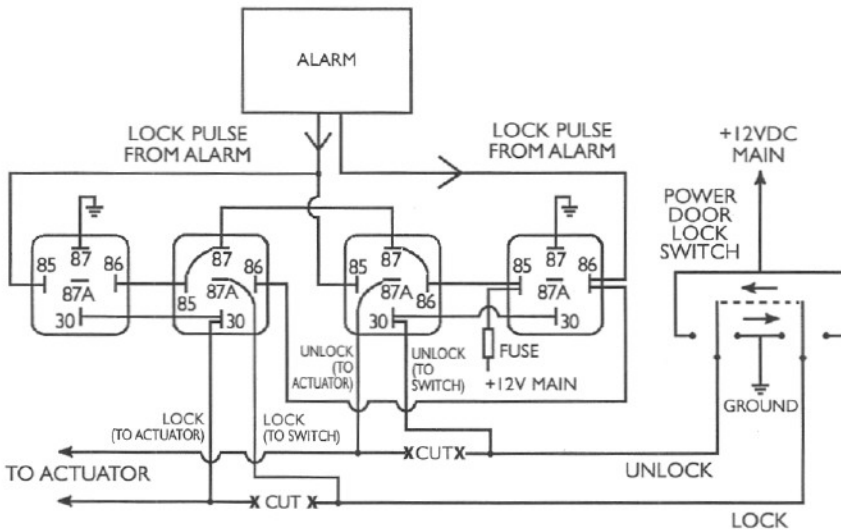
ALARM

LOCK PULSE FROM ALARM

LOCK PULSE FROM ALARM

+12VDC MAIN

POWER DOOR LOCK SWITCH

85 87 86 87A 30

87 86 85 87A 30

85 87 87A 86 30

85 87 86 87A 30

UNLOCK (TO ACTUATOR)

UNLOCK (TO SWITCH)

FUSE

+12V MAIN

GROUND

LOCK (TO ACTUATOR)

LOCK (TO SWITCH)

X CUT X

TO ACTUATOR

UNLOCK

X CUT X

LOCK